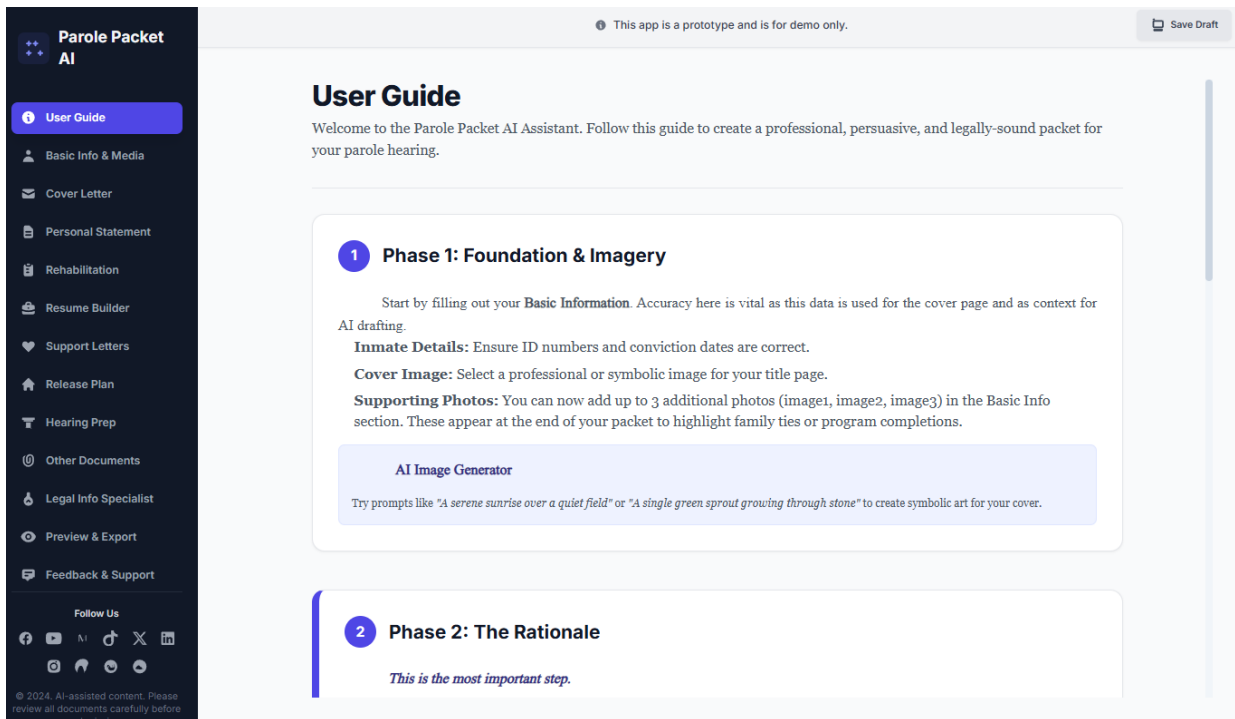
Parole Packet AI

User Guide
Basic Info & Media
Cover Letter
Personal Statement
Rehabilitation
Resume Builder
Support Letters
Release Plan
Hearing Prep
Other Documents
Legal Info Specialist
Preview & Export
Feedback & Support

Follow Us

© 2024. AI-assisted content. Please review all documents carefully before

This app is a prototype and is for demo only.

Save Draft

User Guide

Welcome to the Parole Packet AI Assistant. Follow this guide to create a professional, persuasive, and legally-sound packet for your parole hearing.

1 Phase 1: Foundation & Imagery

Start by filling out your Basic Information. Accuracy here is vital as this data is used for the cover page and as context for AI drafting.

Inmate Details: Ensure ID numbers and conviction dates are correct.

Cover Image: Select a professional or symbolic image for your title page.

Supporting Photos: You can now add up to 3 additional photos (image1, image2, image3) in the Basic Info section. These appear at the end of your packet to highlight family ties or program completions.

AI Image Generator

Try prompts like "A serene sunrise over a quiet field" or "A single green sprout growing through stone" to create symbolic art for your cover.

2 Phase 2: The Rationale

This is the most important step.